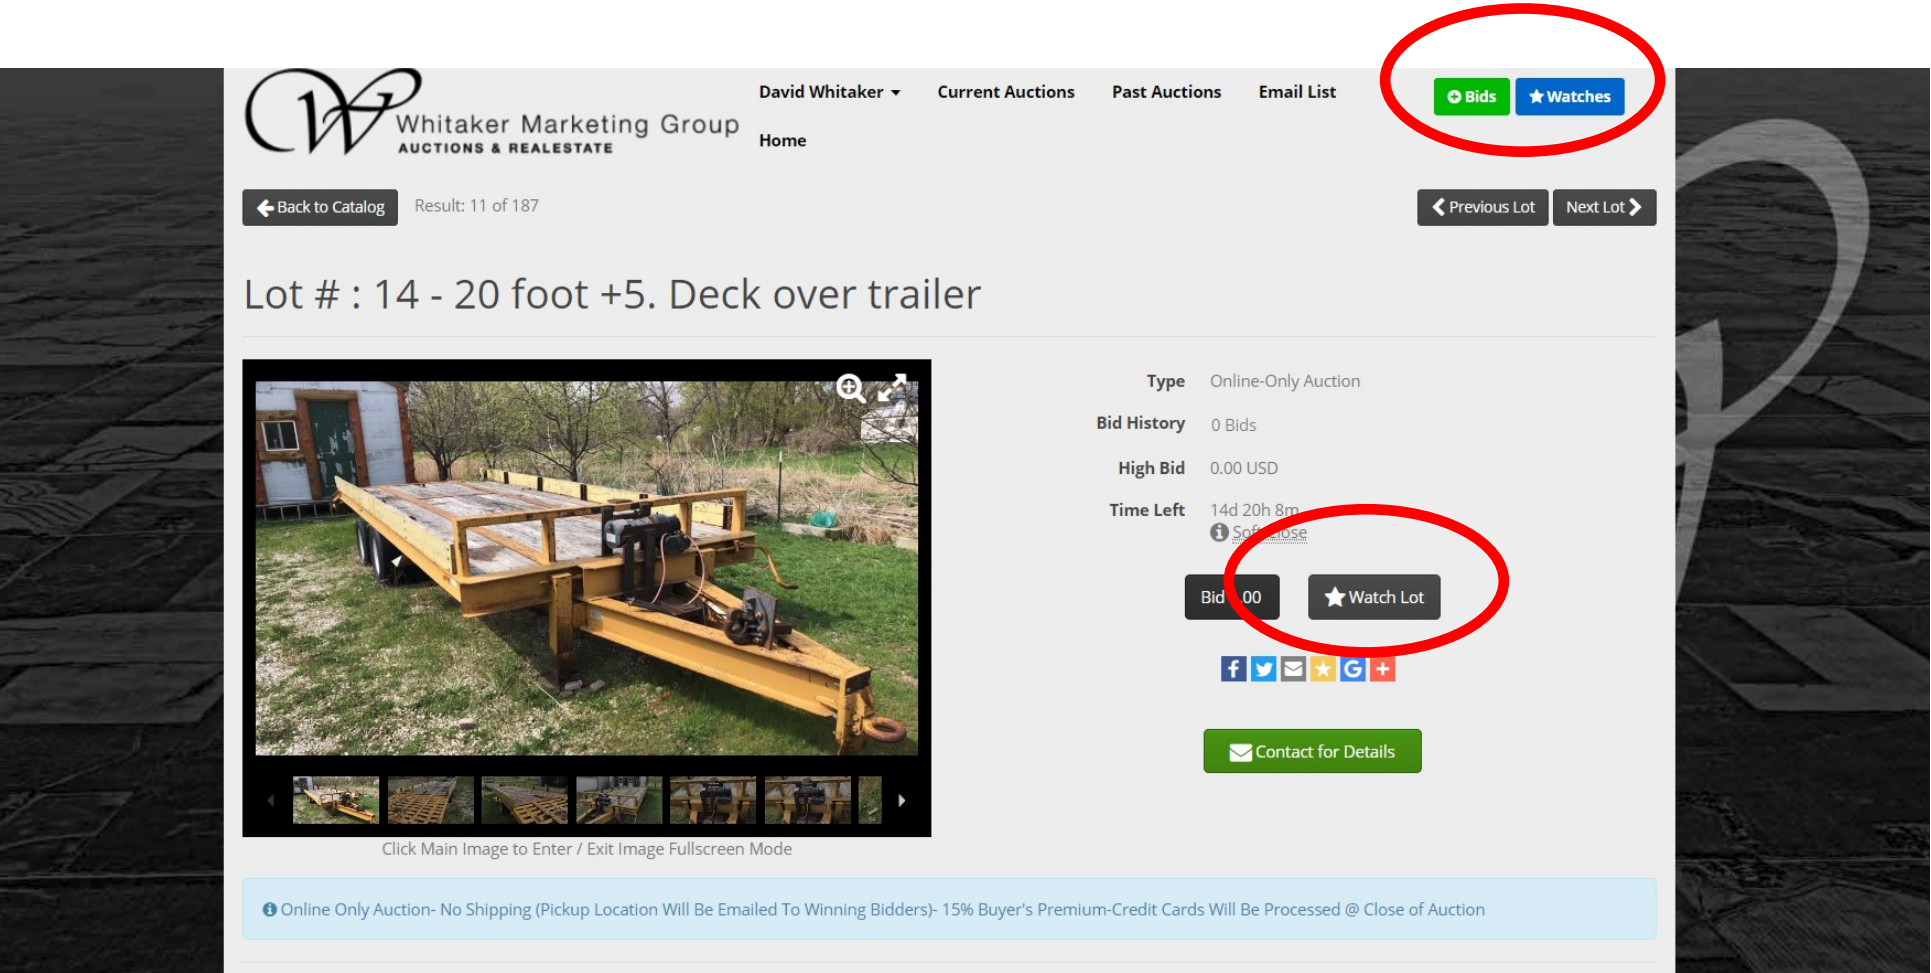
Whitaker Marketing Group
AUCTIONS & REALESTATE

David Whitaker
Current Auctions
Past Auctions
Email List
Home

Bids
Watches

Back to Catalog
Result: 11 of 187

Previous Lot
Next Lot

Lot # : 14 - 20 foot +5. Deck over trailer

Type Online-Only Auction
Bid History 0 Bids
High Bid 0.00 USD
Time Left 14d 20h 8m
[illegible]

Bid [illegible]00
Watch Lot

Contact for Details

Click Main Image to Enter / Exit Image Fullscreen Mode

Online Only Auction- No Shipping (Pickup Location Will Be Emailed To Winning Bidders)- 15% Buyer's Premium-Credit Cards Will Be Processed @ Close of Auction